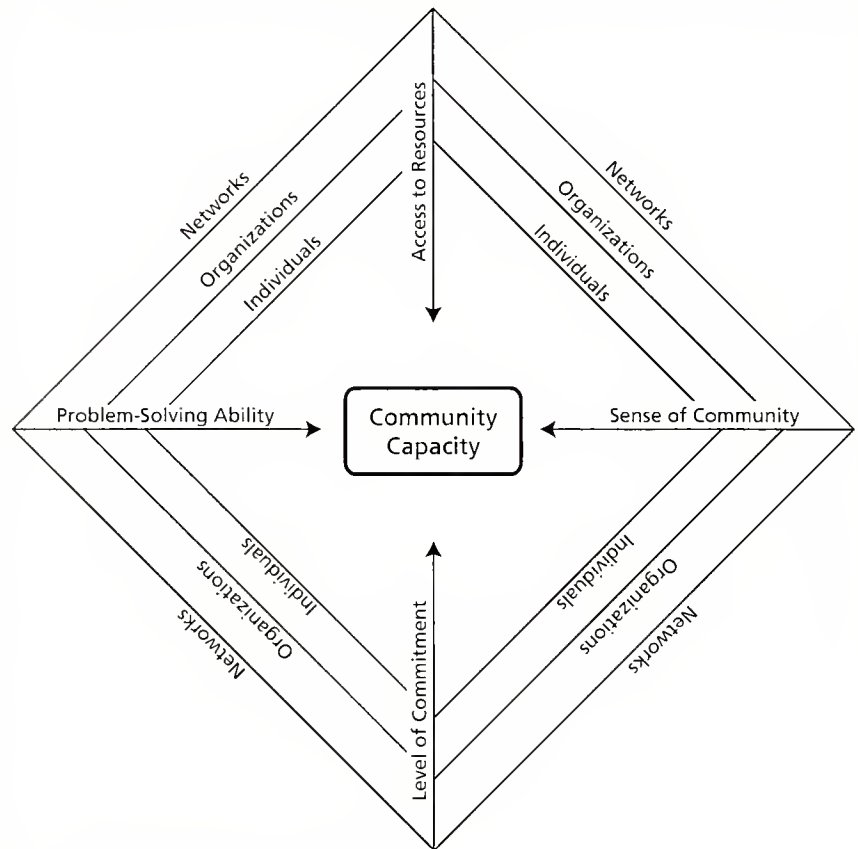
Networks

Organizations

Individuals

Access to Resources

Networks

Organizations

Individuals

Problem-Solving Ability

Community Capacity

Sense of Community

Individuals

Organizations

Networks

Level of Commitment

Individuals

Organizations

Networks